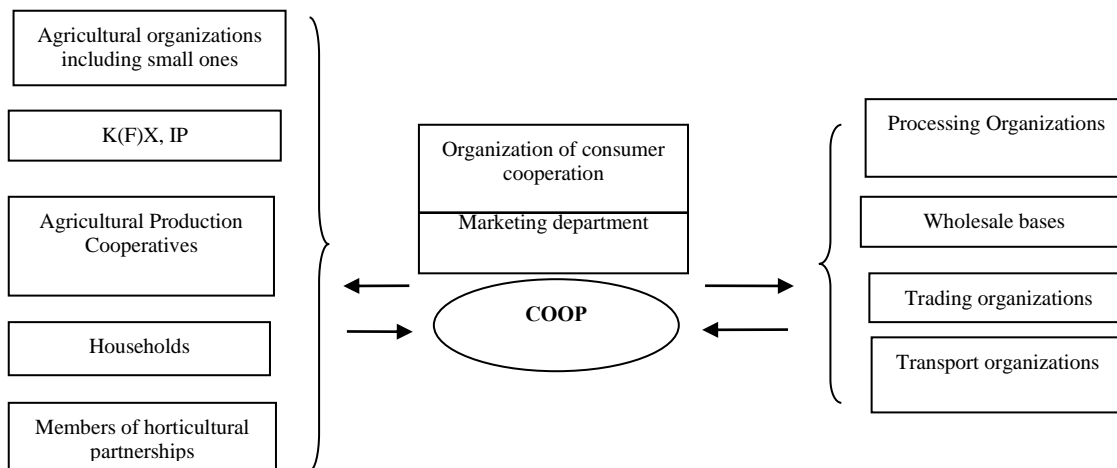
Agricultural organizations including small ones

K(F)X, IP

Agricultural Production Cooperatives

Households

Members of horticultural partnerships

Organization of consumer cooperation

Marketing department

COOP

Processing Organizations

Wholesale bases

Trading organizations

Transport organizations